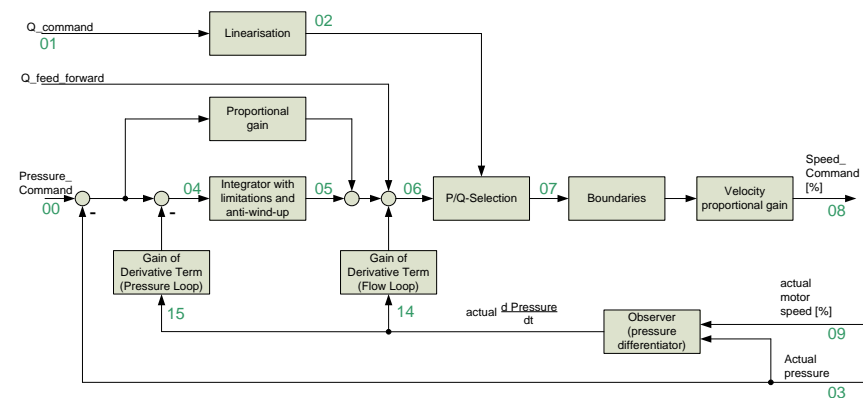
Q_command
01
Linearisation
02
Q_feed_forward
Proportional gain
Pressure_ Command
00
-
-
04
Integrator with limitations and anti-wind-up
05
06
P/Q-Selection
07
Boundaries
Velocity proportional gain
Speed_ Command [%]
08
Gain of Derivative Term (Pressure Loop)
15
Gain of Derivative Term (Flow Loop)
14
actual $\frac{d\ Pressure}{dt}$
Observer (pressure differentiator)
actual motor speed [%]
09
Actual pressure
03